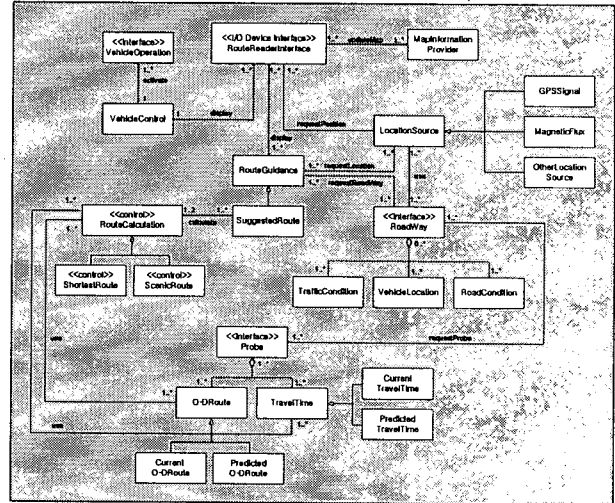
<<Interface>>
VehicleOperation

<<I/O Device Interface>>
RouteReaderInterface

MapInformation
Provider

updateMap

1..*

activate

VehicleControl

display

1

1

GPSSignal

MagneticFlux

OtherLocation
Source

requestPosition

LocationSource

display

RouteGuidance

1..*

requestLocation

requestRoadWay

use

<<control>>
RouteCalculation

1..2

calculate

SuggestedRoute

<<Interface>>
RoadWay

1..*

0..*

<<control>>
ShortestRoute

<<control>>
ScenicRoute

TrafficCondition

VehicleLocation

RoadCondition

use

requestProbe

<<Interface>>
Probe

1..*

Current
TravelTime

O-DRoute

TravelTime

Predicted
TravelTime

use

1..*

Current
O-DRoute

Predicted
O-DRoute